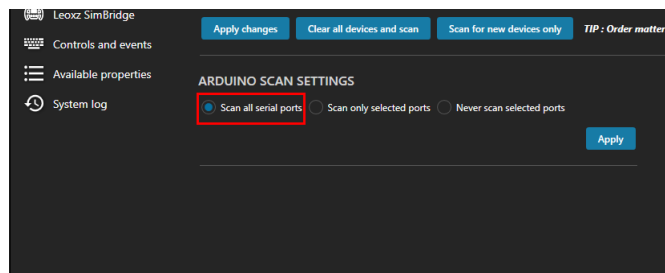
Leoxz SimBridge
Controls and events
Available properties
System log

Apply changes
Clear all devices and scan
Scan for new devices only
TIP : Order matter

ARDUINO SCAN SETTINGS

Scan all serial ports
Scan only selected ports
Never scan selected ports

Apply